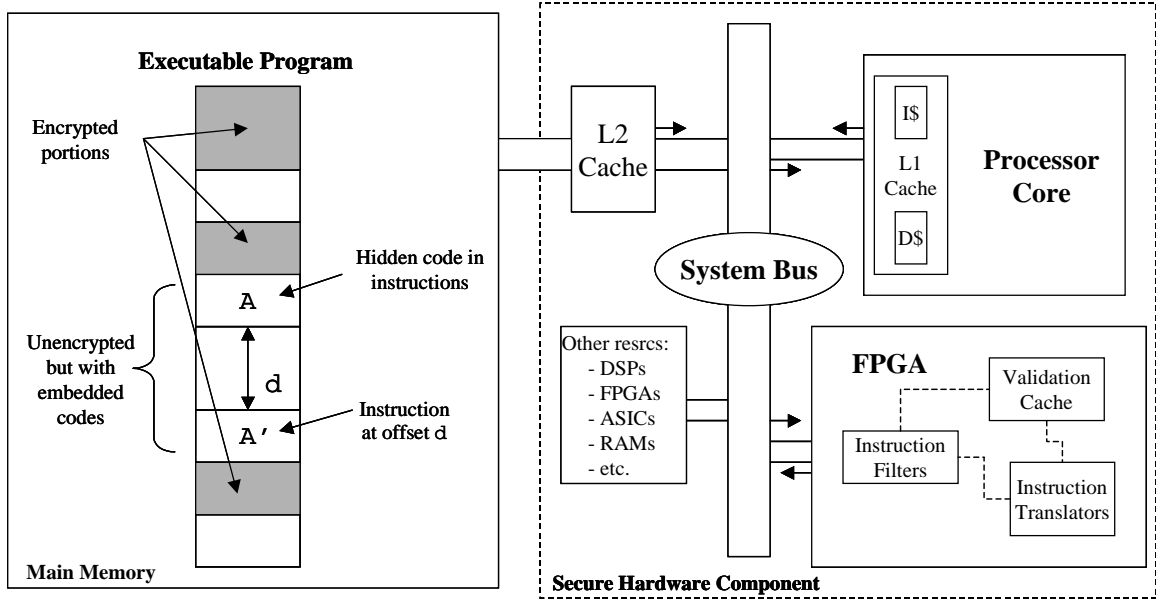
Executable Program

Encrypted portions

Hidden code in instructions

A

Unencrypted but with embedded codes

d

Instruction at offset d

A'

Main Memory

L2 Cache

System Bus

I$

L1 Cache

D$

Processor Core

Other resrcs:
- DSPs
- FPGAs
- ASICs
- RAMs
- etc.

FPGA

Validation Cache

Instruction Filters

Instruction Translators

Secure Hardware Component